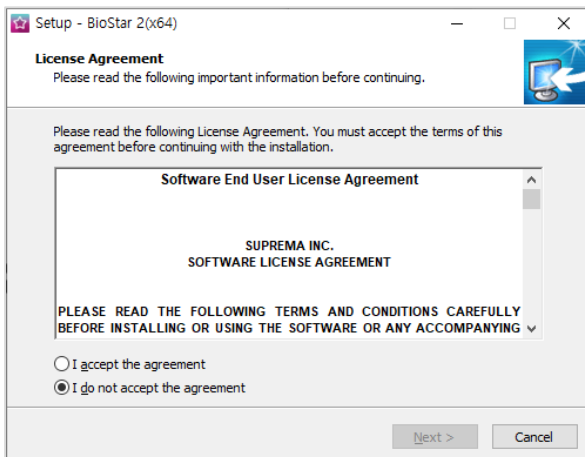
Setup - BioStar 2(x64)

License Agreement
Please read the following important information before continuing.

Please read the following License Agreement. You must accept the terms of this agreement before continuing with the installation.

Software End User License Agreement

SUPREMA INC.
SOFTWARE LICENSE AGREEMENT

PLEASE READ THE FOLLOWING TERMS AND CONDITIONS CAREFULLY BEFORE INSTALLING OR USING THE SOFTWARE OR ANY ACCOMPANYING

I accept the agreement
I do not accept the agreement

Next >
Cancel